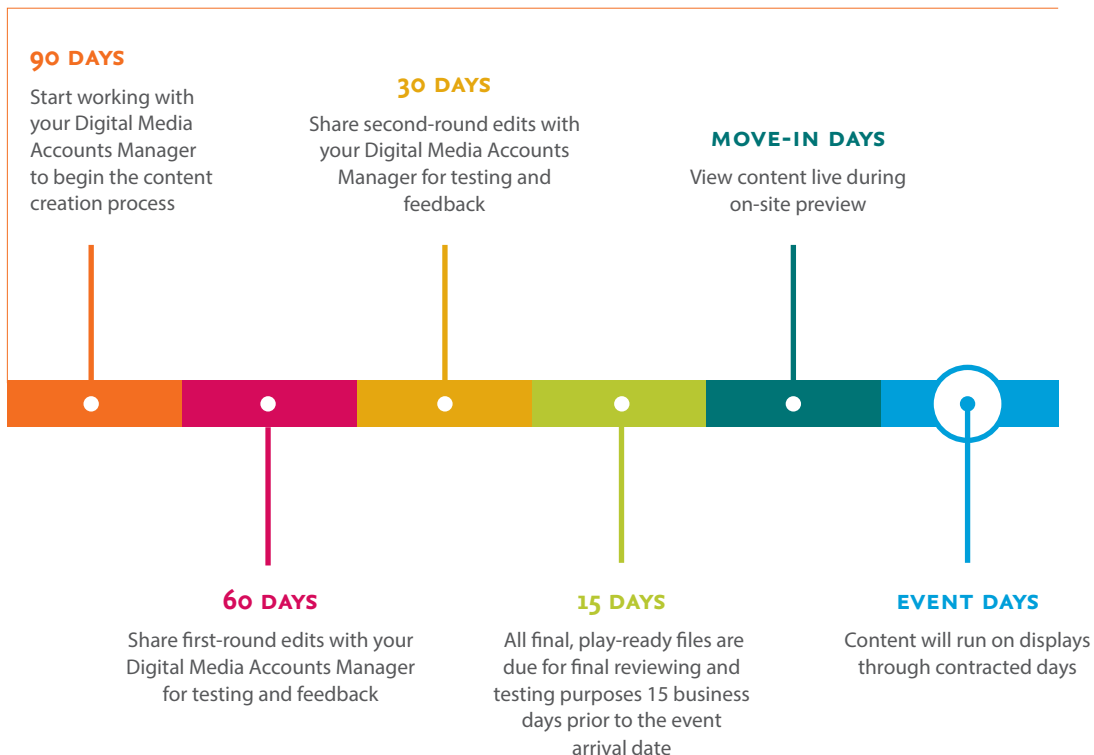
90 DAYS
Start working with your Digital Media Accounts Manager to begin the content creation process

30 DAYS
Share second-round edits with your Digital Media Accounts Manager for testing and feedback

MOVE-IN DAYS
View content live during on-site preview

60 DAYS
Share first-round edits with your Digital Media Accounts Manager for testing and feedback

15 DAYS
All final, play-ready files are due for final reviewing and testing purposes 15 business days prior to the event arrival date

EVENT DAYS
Content will run on displays through contracted days